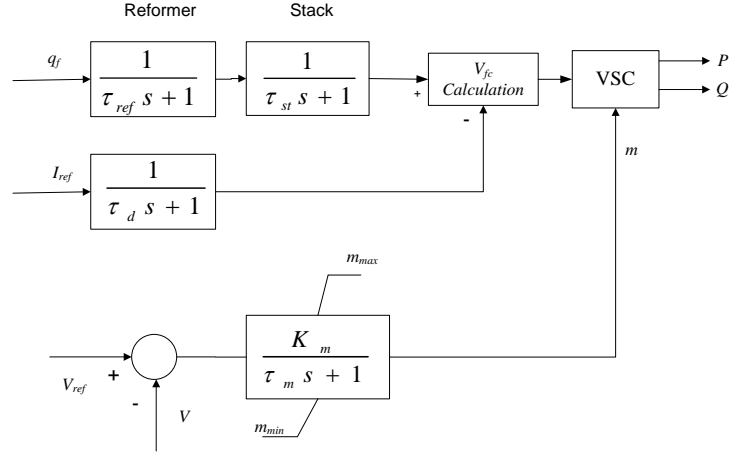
Reformer

Stack

$q_f$

$\frac{1}{\tau_{ref} s+1}$

$\frac{1}{\tau_{st} s+1}$

+

$V_{fc}$ Calculation

-

VSC

$P$

$Q$

$I_{ref}$

$\frac{1}{\tau_{d} s+1}$

$m$

$m_{max}$

$\frac{K_m}{\tau_m s+1}$

$V_{ref}$

+

-

$V$

$m_{min}$